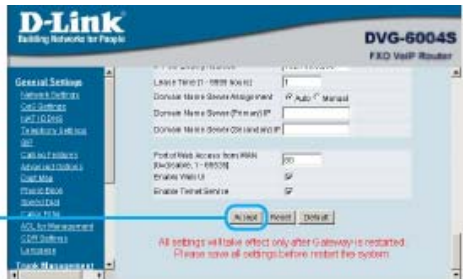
D-Link
Building Networks for People

DVG-6004S
FXO VoIP Router

General Settings
Network Settings
QoS Settings
NAT / DDNS
Telephony Settings
SIP
Call and Features
Advanced Options
Dial Plan
Phone Book
Speed Dial
Caller Filter
ACL for Management
CDR Settings
Language
Trunk Management

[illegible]
Lease Time (1 - 9999 hours) 1
Domain Name Server Assignment Auto Manual
Domain Name Server (Primary) IP
Domain Name Server (Secondary) IP

Port of Web Access from WAN [Available, 1 - 65535] 80
Enable Web UI
Enable Telnet Service

Accept Reset Default

All settings will take effect only after Gateway is restarted.
Please save all settings before restart the system.